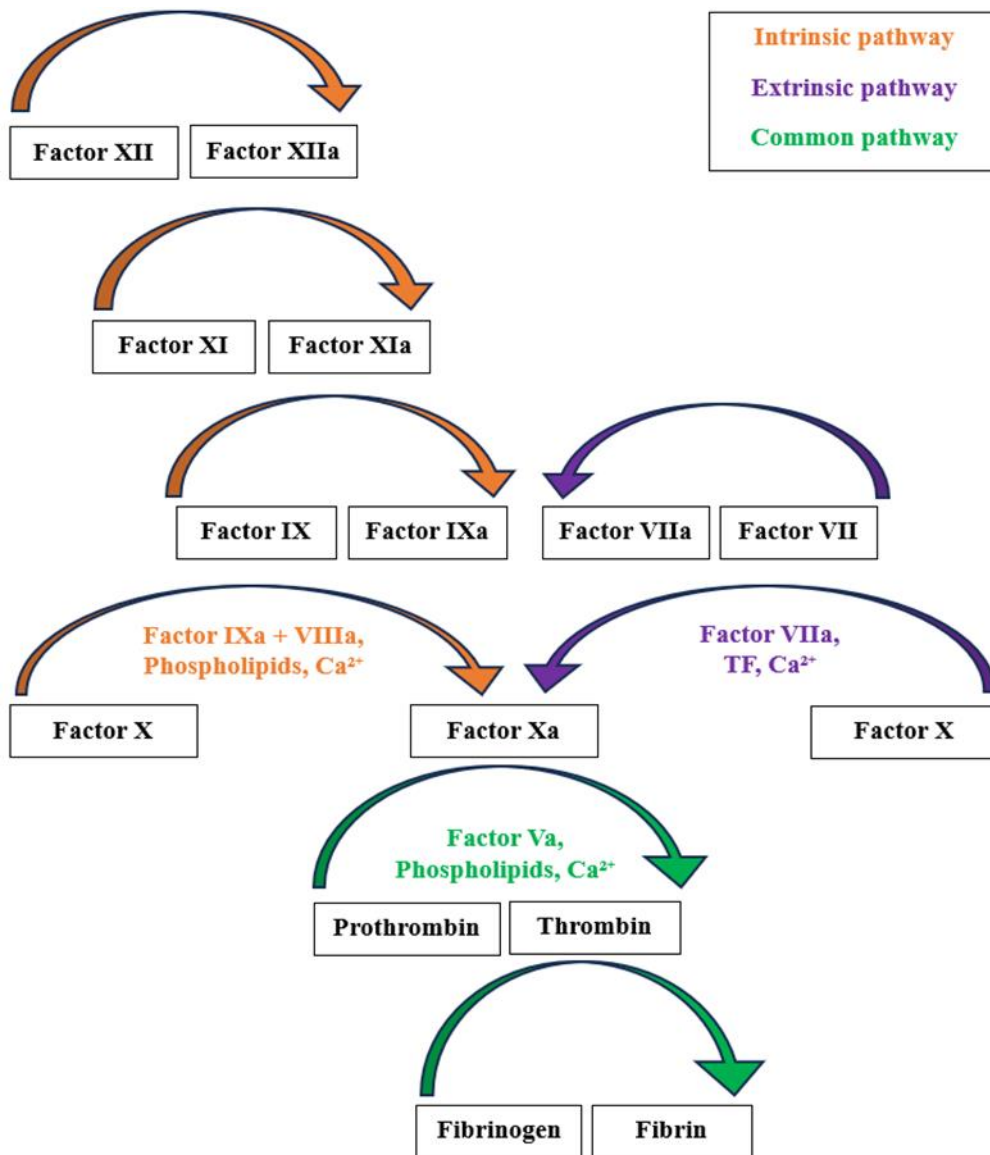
Intrinsic pathway
Extrinsic pathway
Common pathway

Factor XII
Factor XIIa

Factor XI
Factor XIa

Factor IX
Factor IXa
Factor VIIa
Factor VII

Factor IXa + VIIIa, Phospholipids, $Ca^{2+}$
Factor VIIa, TF, $Ca^{2+}$

Factor X
Factor Xa
Factor X

Factor Va, Phospholipids, $Ca^{2+}$

Prothrombin
Thrombin

Fibrinogen
Fibrin